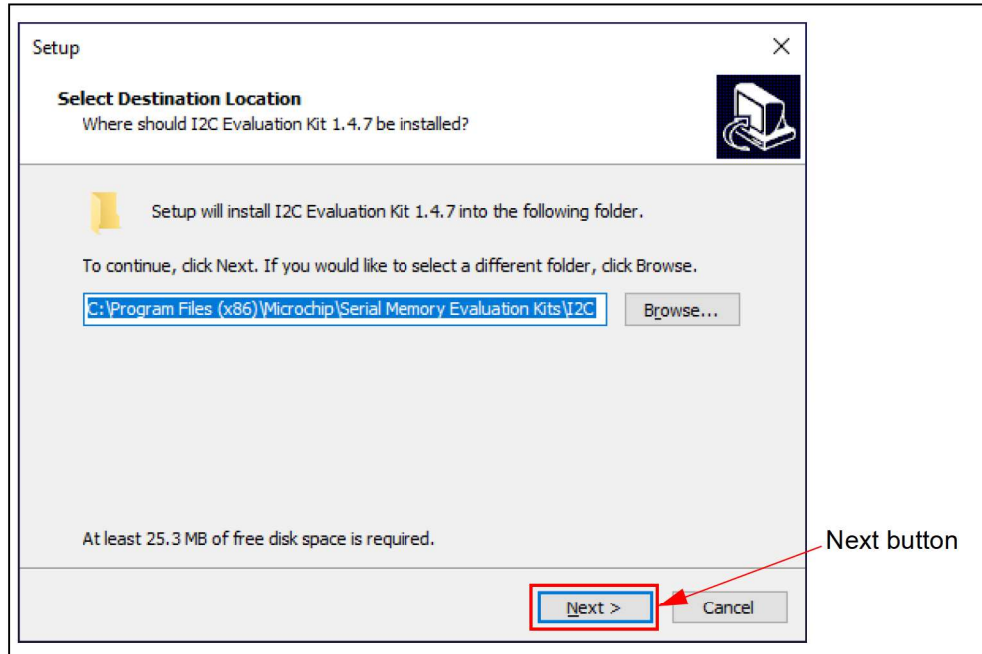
Setup

Select Destination Location
Where should I2C Evaluation Kit 1.4.7 be installed?

Setup will install I2C Evaluation Kit 1.4.7 into the following folder.

To continue, click Next. If you would like to select a different folder, click Browse.

C:\Program Files (x86)\Microchip\Serial Memory Evaluation Kits\I2C

Browse...

At least 25.3 MB of free disk space is required.

Next >

Cancel

Next button